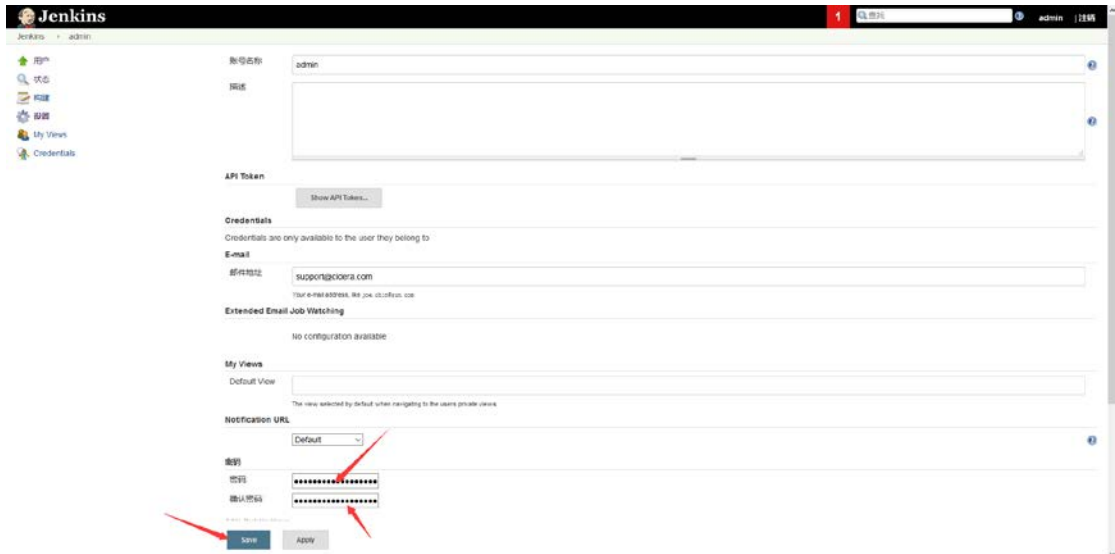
Jenkins

1 查找 admin | 注销

Jenkins › admin

用户
状态
构建
设置
My Views
Credentials

账号名称 admin

描述

API Token

Show API Token...

Credentials

Credentials are only available to the user they belong to

E-mail

邮件地址 support@cicera.com

Your e-mail address, like joe.chin@sun.com

Extended Email Job Watching

No configuration available

My Views

Default View

The view selected by default when navigating to the users private views

Notification URL

Default

密码

密码 ••••••••••••••••••

确认密码 ••••••••••••••••••

Save Apply